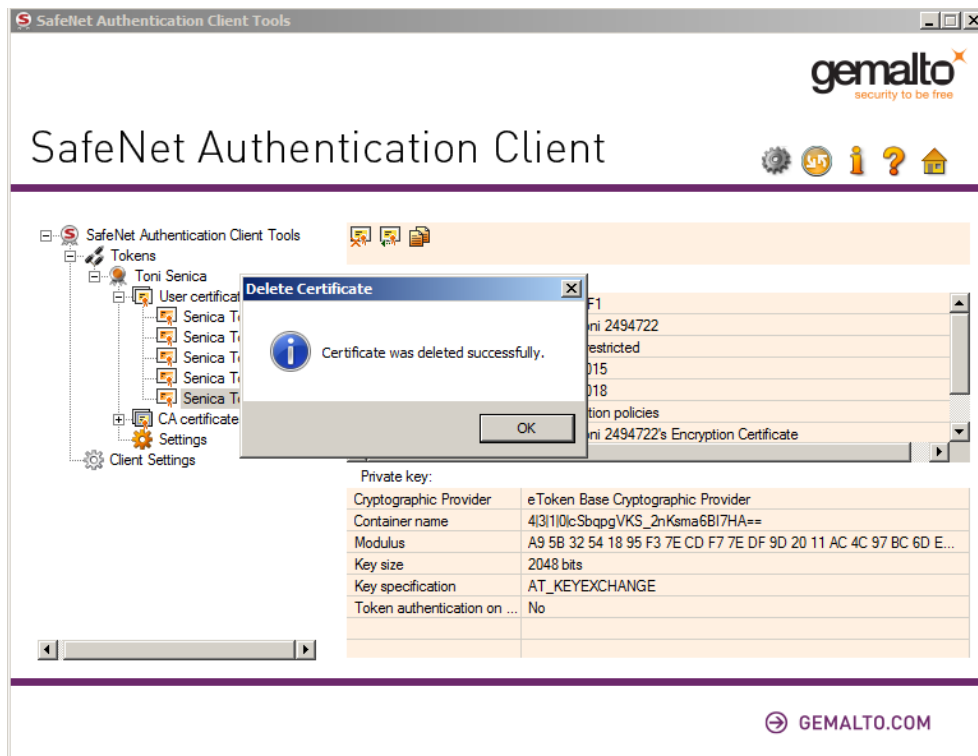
SafeNet Authentication Client Tools

gemalto
security to be free

SafeNet Authentication Client

SafeNet Authentication Client Tools
Tokens
Toni Senica
User certificat
Senica T
Senica T
Senica T
Senica T
Senica T
CA certificate
Settings
Client Settings

Delete Certificate
Certificate was deleted successfully.
OK

F1
oni 2494722
restricted
015
018
tion policies
oni 2494722's Encryption Certificate

Private key:

| | |
|---|---|
| Cryptographic Provider | eToken Base Cryptographic Provider |
| Container name | 4|3|1|0|cSbqpgVKS_2nKsma6BI7HA== |
| Modulus | A9 5B 32 54 18 95 F3 7E CD F7 7E DF 9D 20 11 AC 4C 97 BC 6D E... |
| Key size | 2048 bits |
| Key specification | AT_KEYEXCHANGE |
| Token authentication on ... | No |

GEMALTO.COM